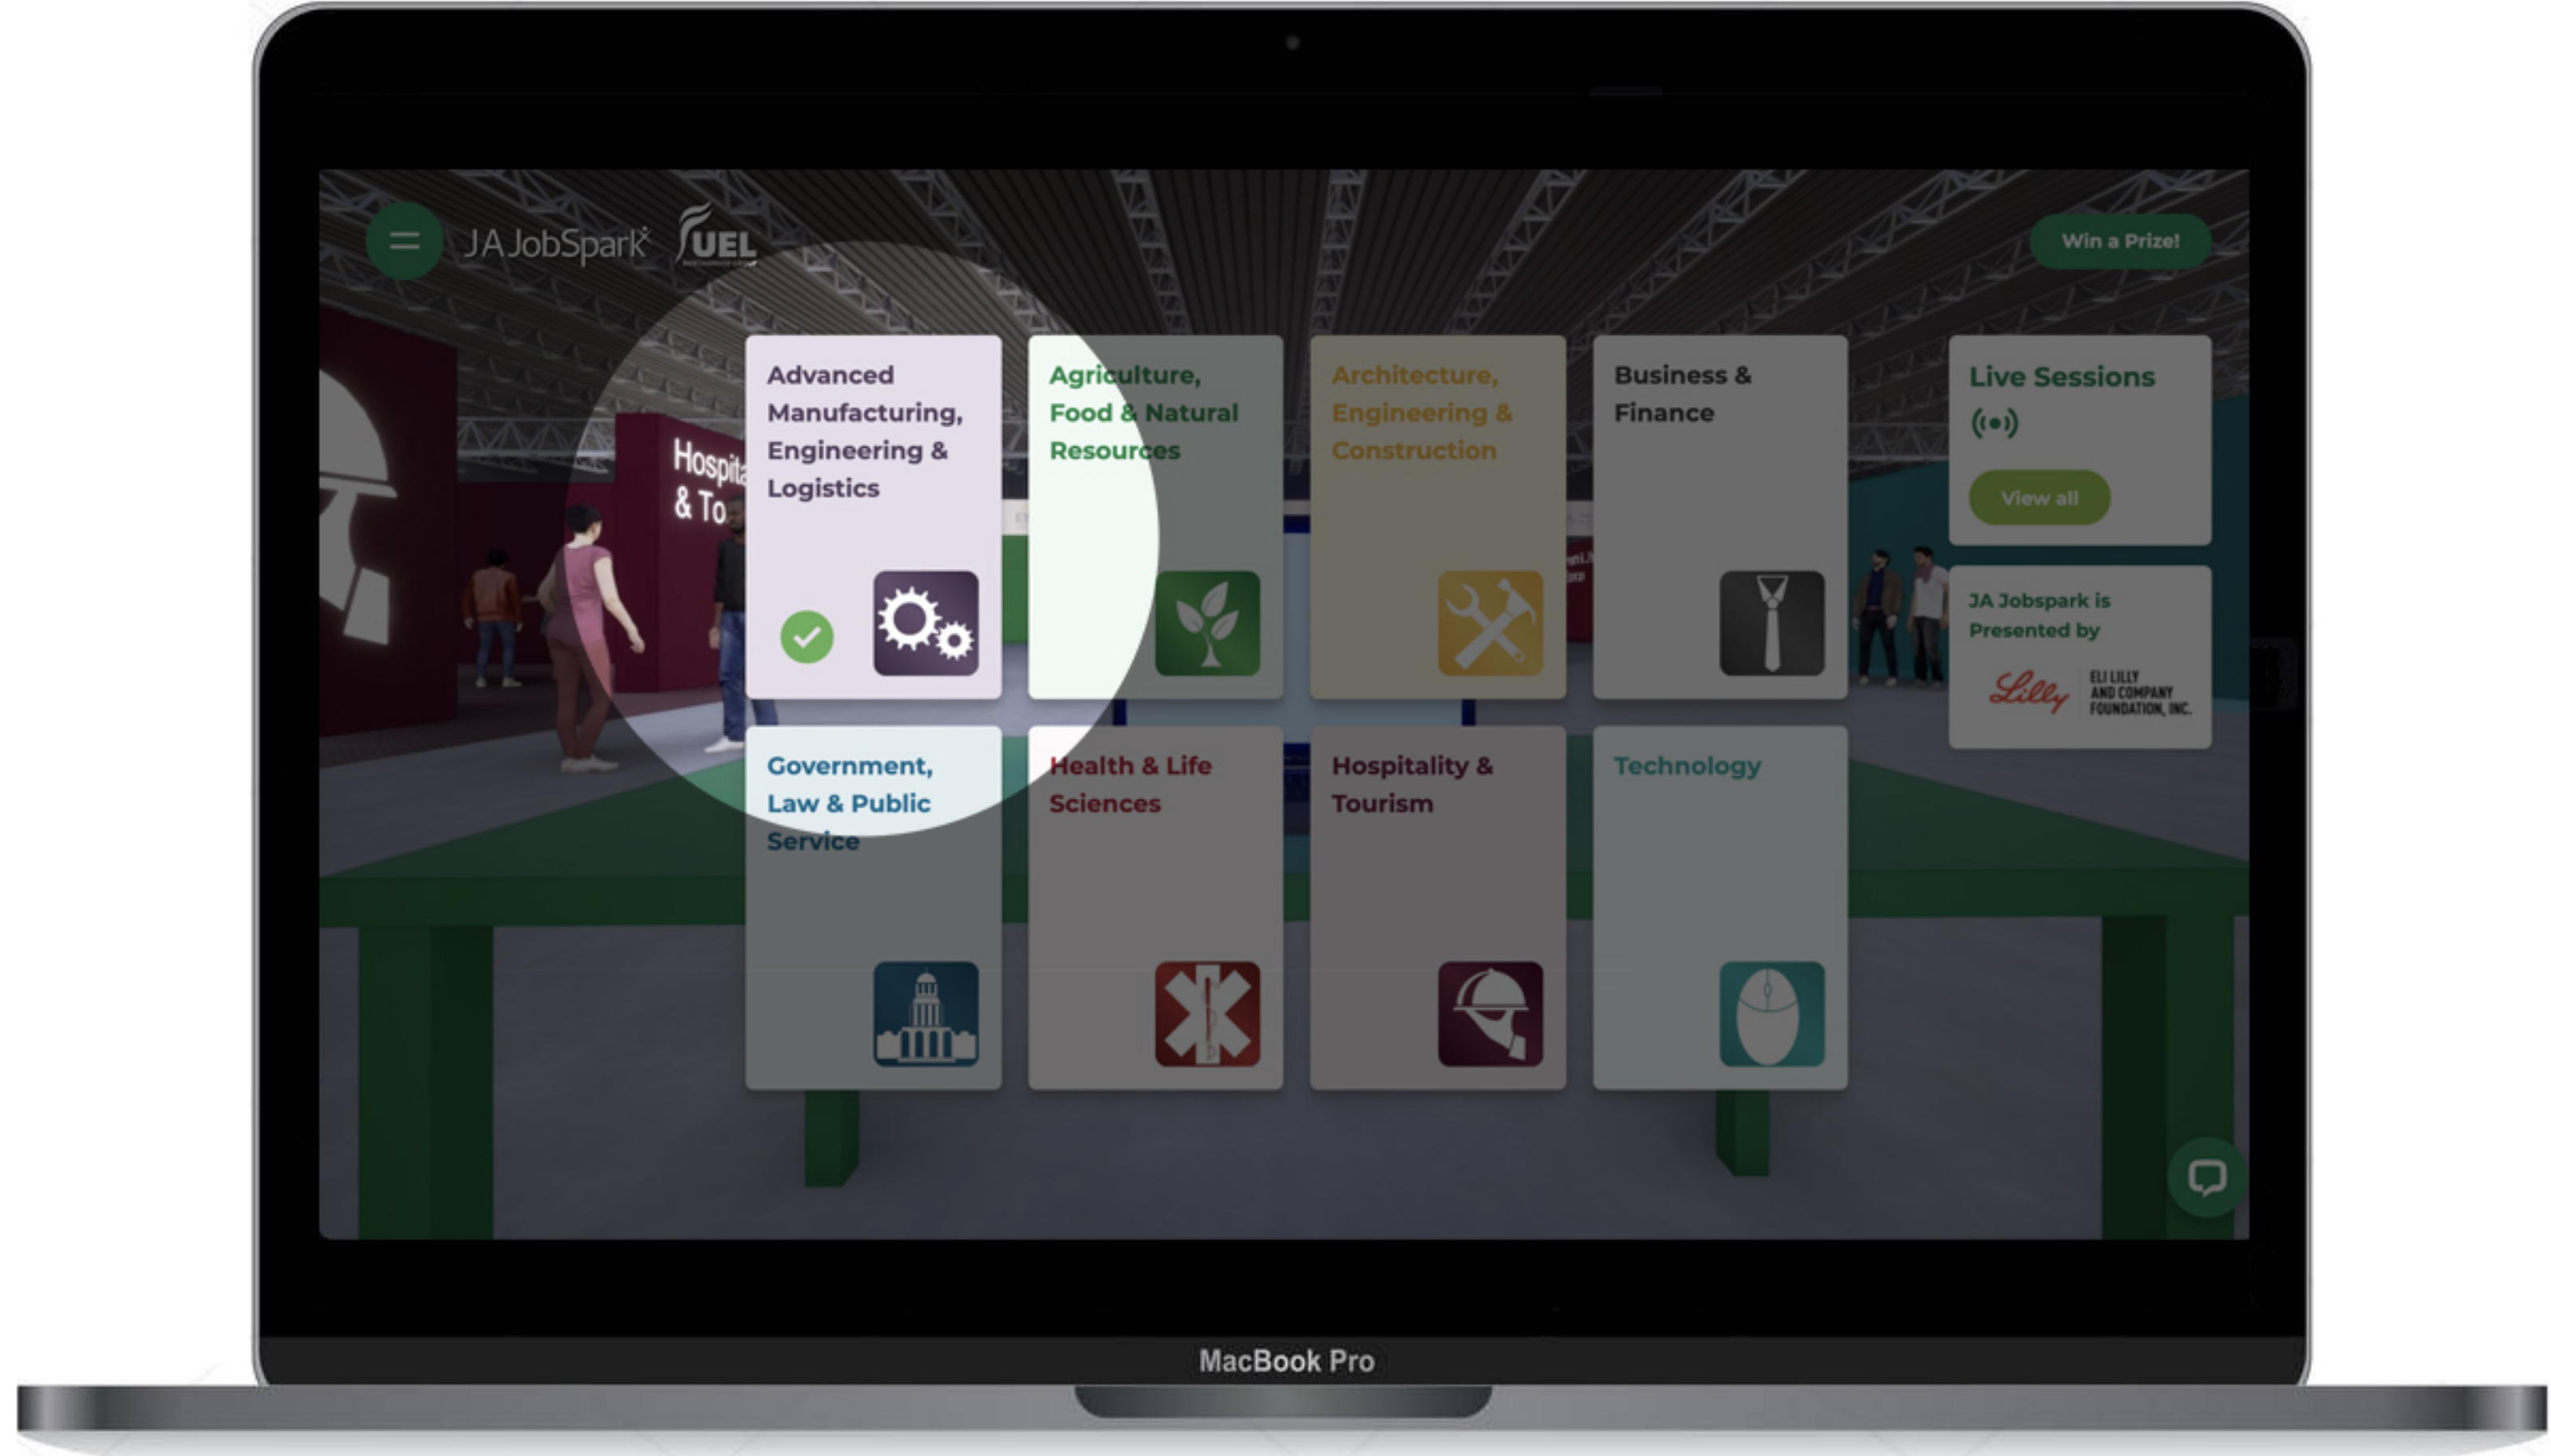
JA JobSpark FUEL

Win a Prize!

Hospita & To

Advanced Manufacturing, Engineering & Logistics

Agriculture, Food & Natural Resources

Architecture, Engineering & Construction

Business & Finance

Live Sessions

View all

JA Jobspark is Presented by

Lilly ELI LILLY AND COMPANY FOUNDATION, INC.

Government, Law & Public Service

Health & Life Sciences

Hospitality & Tourism

Technology

MacBook Pro